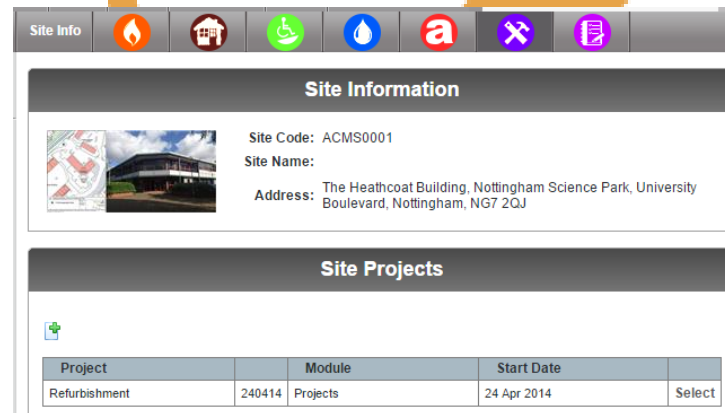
Site Info

Site Information

Site Code: ACMS0001
Site Name:
Address: The Heathcoat Building, Nottingham Science Park, University Boulevard, Nottingham, NG7 2QJ

Site Projects

| Project | | Module | Start Date | |
|---|---|---|---|---|
| Refurbishment | 240414 | Projects | 24 Apr 2014 | Select |